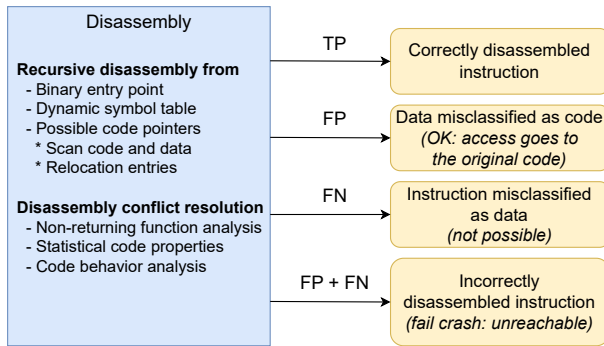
Disassembly

**Recursive disassembly from**
- Binary entry point
- Dynamic symbol table
- Possible code pointers
 * Scan code and data
 * Relocation entries

**Disassembly conflict resolution**
- Non-returning function analysis
- Statistical code properties
- Code behavior analysis

TP

Correctly disassembled instruction

FP

Data misclassified as code
*(OK: access goes to the original code)*

FN

Instruction misclassified as data
*(not possible)*

FP + FN

Incorrectly disassembled instruction
*(fail crash: unreachable)*